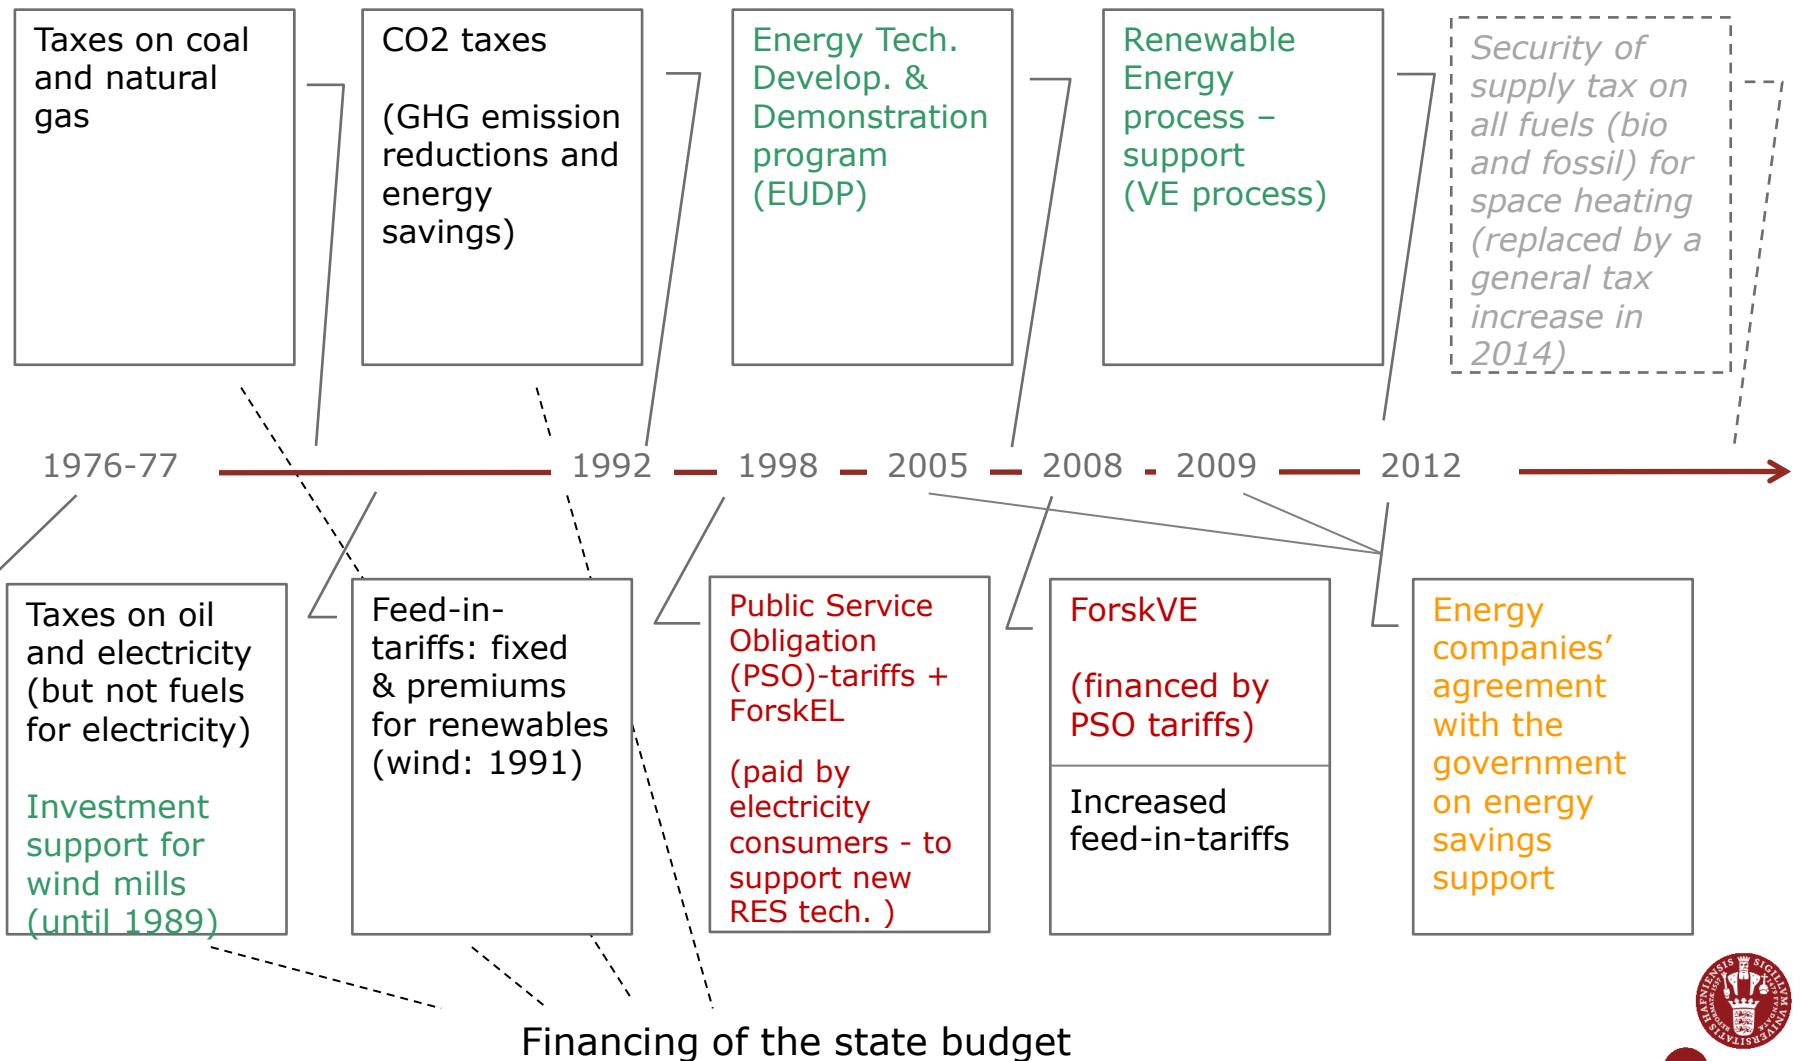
Taxes on coal and natural gas

CO2 taxes

(GHG emission reductions and energy savings)

Energy Tech. Develop. & Demonstration program (EUDP)

Renewable Energy process – support (VE process)

Security of supply tax on all fuels (bio and fossil) for space heating (replaced by a general tax increase in 2014)

1976-77 1992 1998 2005 2008 2009 2012

Taxes on oil and electricity (but not fuels for electricity)

Investment support for wind mills (until 1989)

Feed-in-tariffs: fixed & premiums for renewables (wind: 1991)

Public Service Obligation (PSO)-tariffs + ForskEL

(paid by electricity consumers - to support new RES tech. )

ForskVE

(financed by PSO tariffs)

Increased feed-in-tariffs

Energy companies' agreement with the government on energy savings support

Financing of the state budget

SIGILLUM UNIVERSITATIS HAFNIENSIS